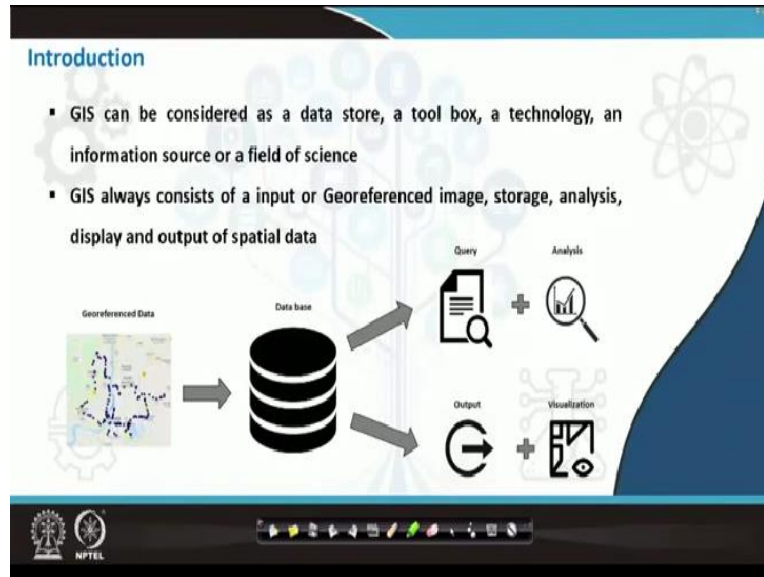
Introduction

- GIS can be considered as a data store, a tool box, a technology, an information source or a field of science
- GIS always consists of a input or Georeferenced image, storage, analysis, display and output of spatial data

Georeferenced Data

Data base

Query

Analysis

Output

Visualization

NPTEL